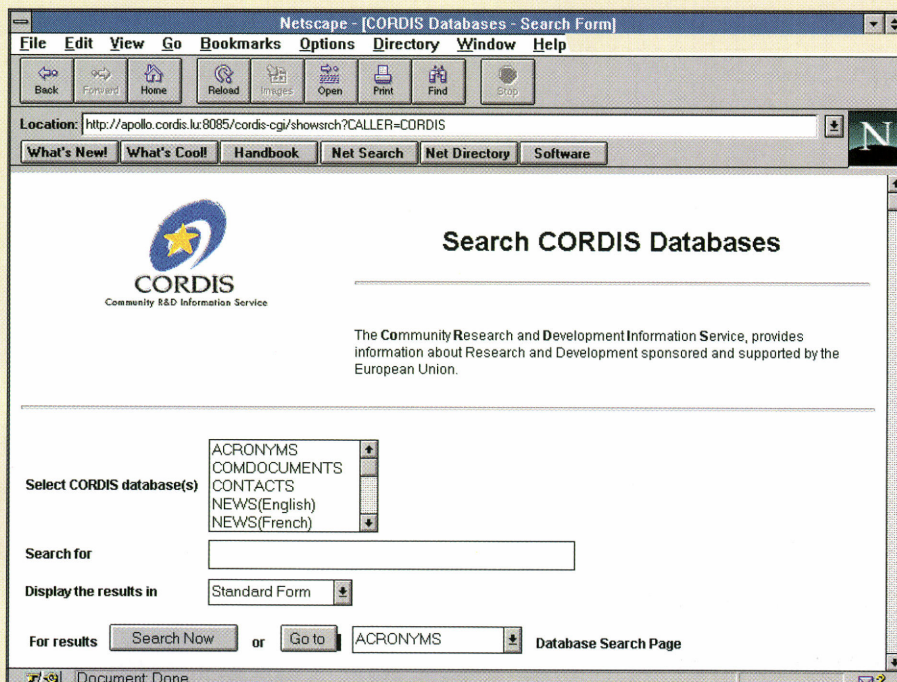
Netscape - [CORDIS Databases - Search Form]

File Edit View Go Bookmarks Options Directory Window Help

Back Forward Home Reload Images Open Print Find Stop

Location: http://apollo.cordis.lu:8085/cordis-cgi/showsrch?CALLER=CORDIS

What's New! What's Cool! Handbook Net Search Net Directory Software

CORDIS
Community R&D Information Service

Search CORDIS Databases

The Community Research and Development Information Service, provides information about Research and Development sponsored and supported by the European Union.

Select CORDIS database(s)
ACRONYMS
COMDOCUMENTS
CONTACTS
NEWS(English)
NEWS(French)

Search for

Display the results in Standard Form

For results Search Now or Go to ACRONYMS Database Search Page

Document: Done